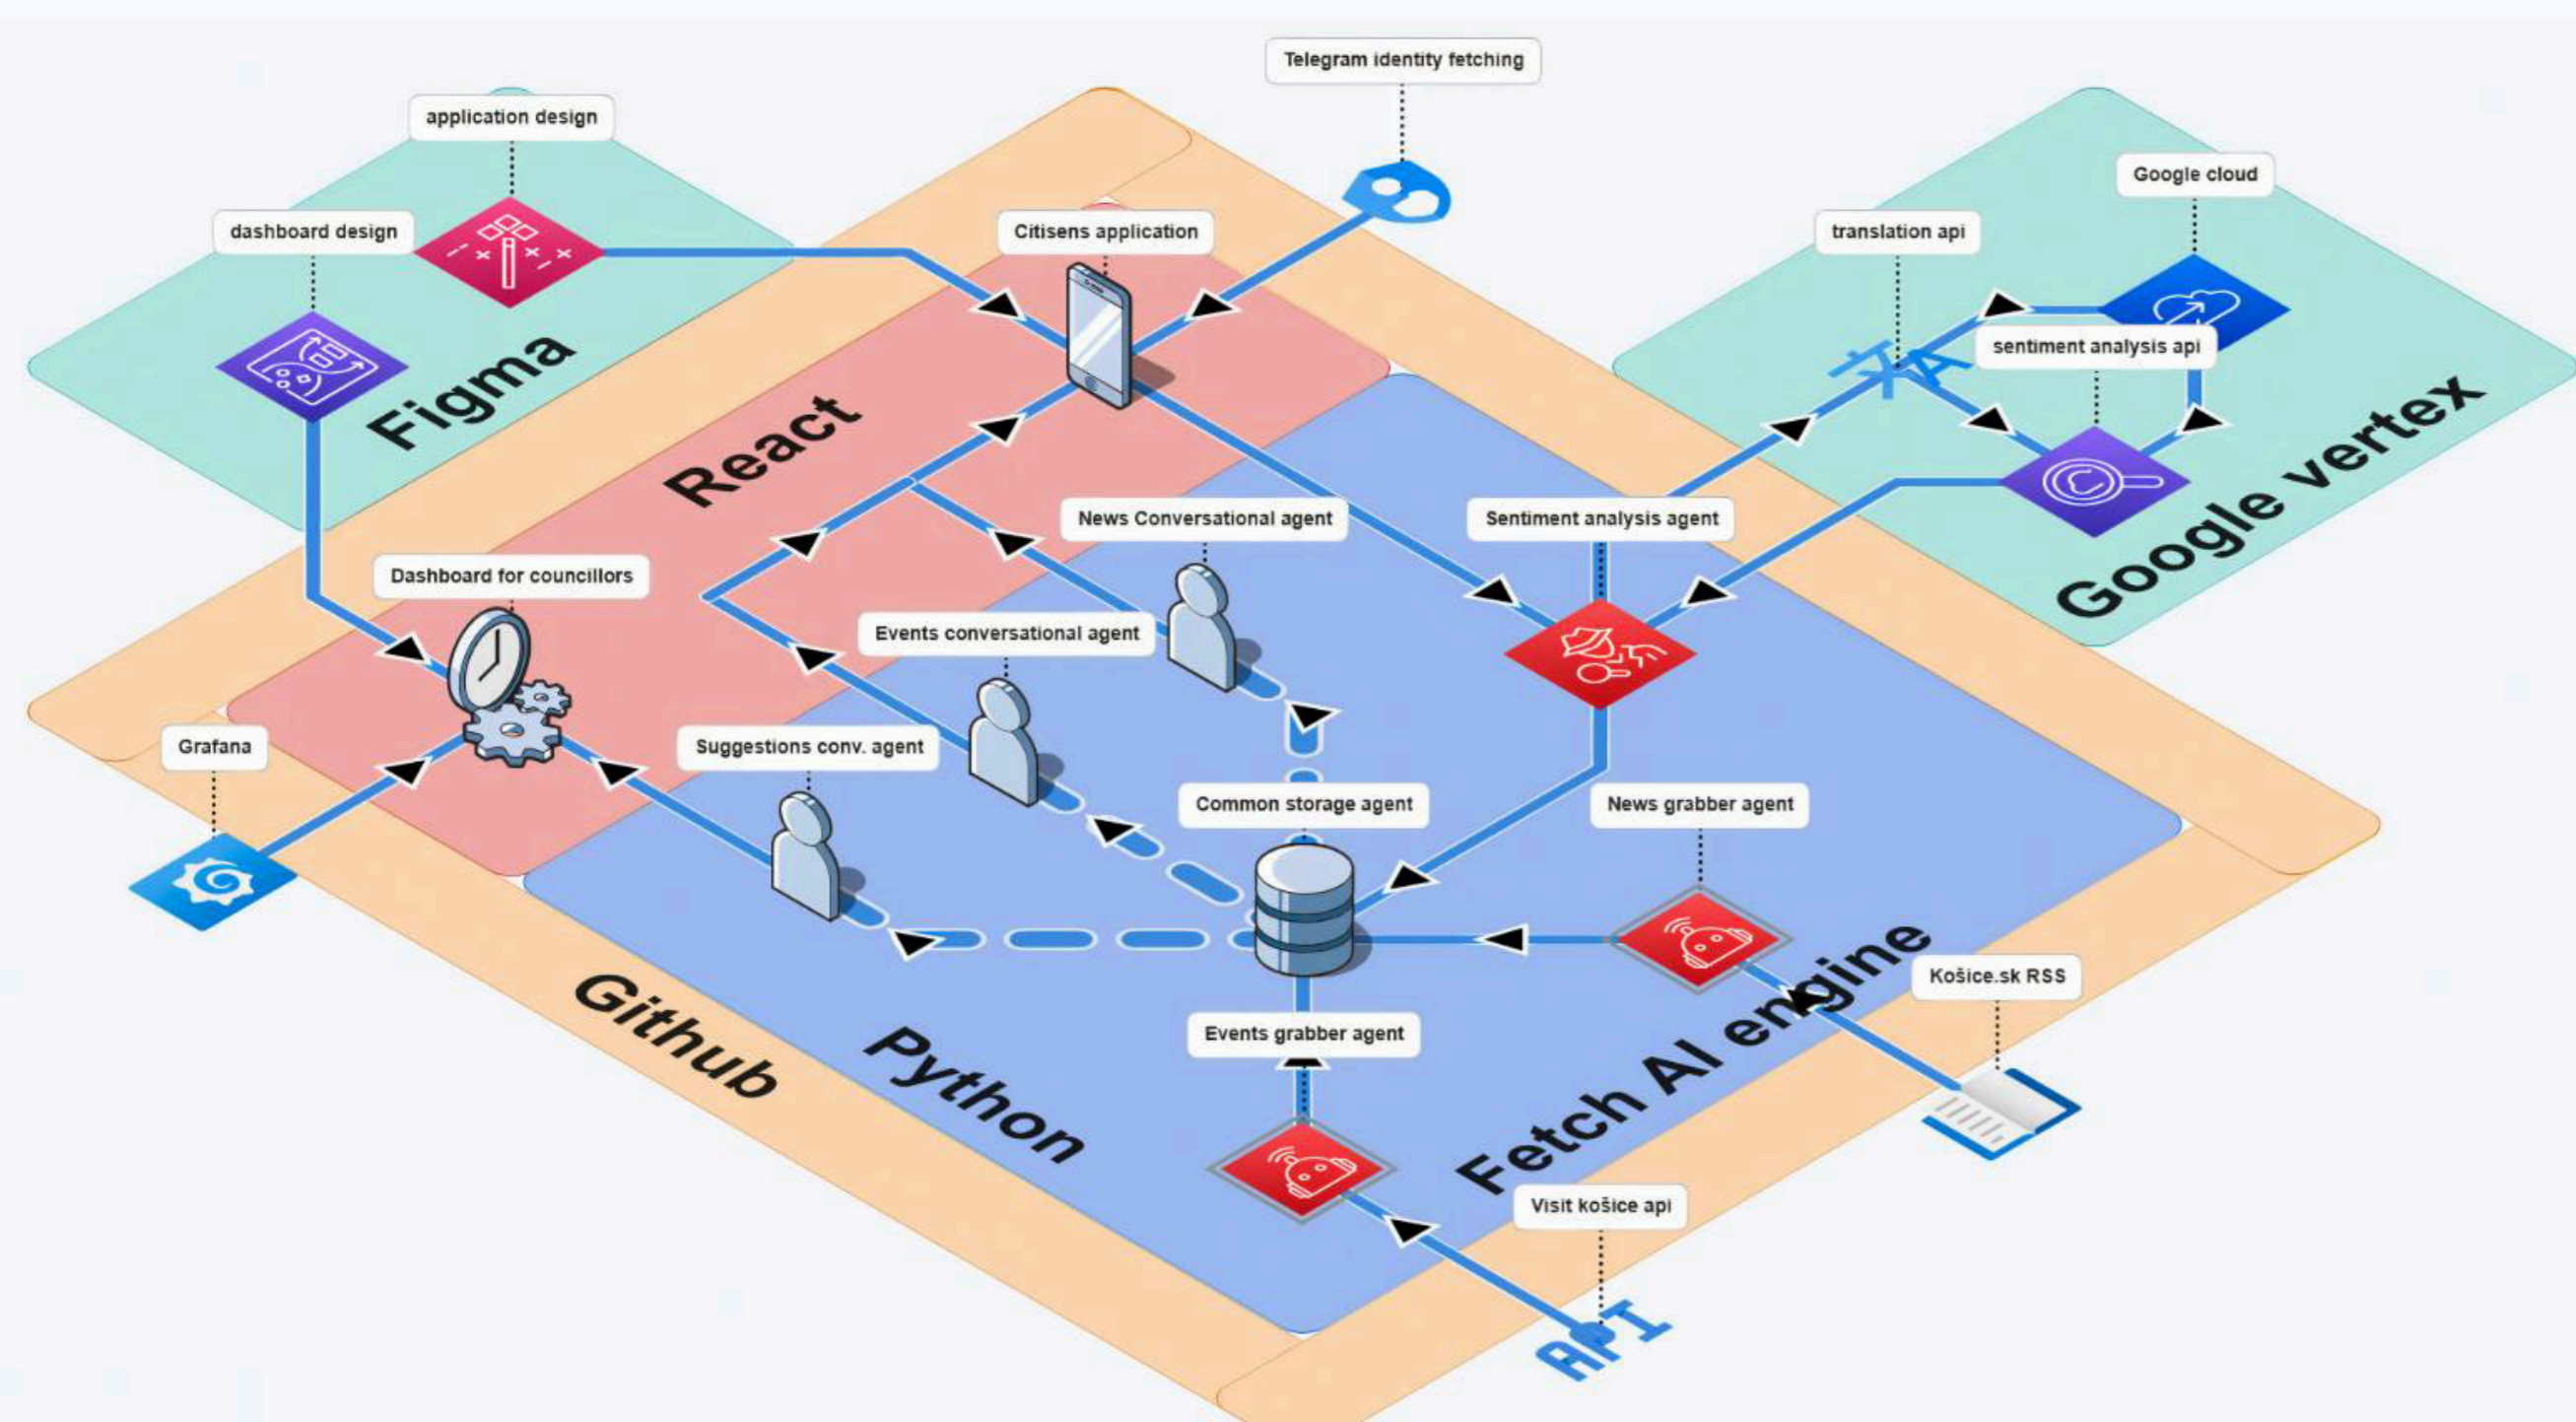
Telegram identity fetching

application design

dashboard design

Figma

Citisens application

React

translation api

Google cloud

sentiment analysis api

Google vertex

News Conversational agent

Sentiment analysis agent

Dashboard for councillors

Events conversational agent

Grafana

Suggestions conv. agent

Common storage agent

News grabber agent

Košice.sk RSS

Events grabber agent

Github

Python

Fetch AI engine

Visit košice api

API